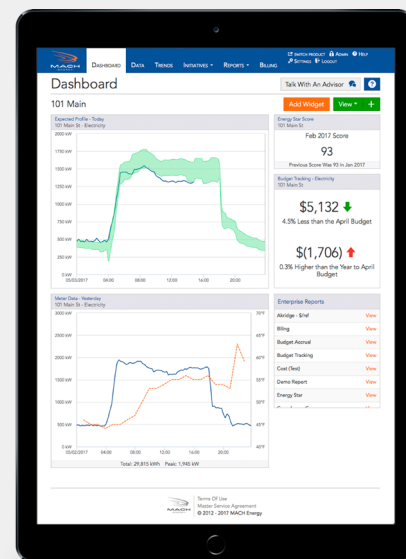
MACH ENERGY

Dashboard Data Trends Initiatives ▾ Reports ▾ Billing

Switch product Admin Help Settings Logout

Dashboard

Talk With An Advisor ?

101 Main

Add Widget View ▾ +

Expected Profile - Today
101 Main St - Electricity

2000 kW
1750 kW
1500 kW
1250 kW
1000 kW
750 kW
500 kW
250 kW
0 kW
05/02/2017 04:00 08:00 12:00 16:00 20:00

Energy Star Score
Feb 2017 Score
93
Previous Score Was 93 in Jan 2017

Budget Tracking - Electricity
101 Main St

$5,132
4.5% Less than the April Budget

$(1,706)
0.3% Higher than the Year to April Budget

Meter Data - Yesterday
101 Main St - Electricity

2500 kW
2000 kW
1500 kW
1000 kW
500 kW
0 kW
70°F
65°F
60°F
55°F
50°F
45°F
05/02/2017 04:00 08:00 12:00 16:00 20:00

Total: 29,815 kWh Peak: 1,945 kW

Enterprise Reports
Alkridge - $/sf View
Billing View
Budget Accrual View
Budget Tracking View
Cost (Test) View
Demo Report View
Energy Star View

Terms Of Use
Master Service Agreement
© 2012 - 2017 MACH Energy